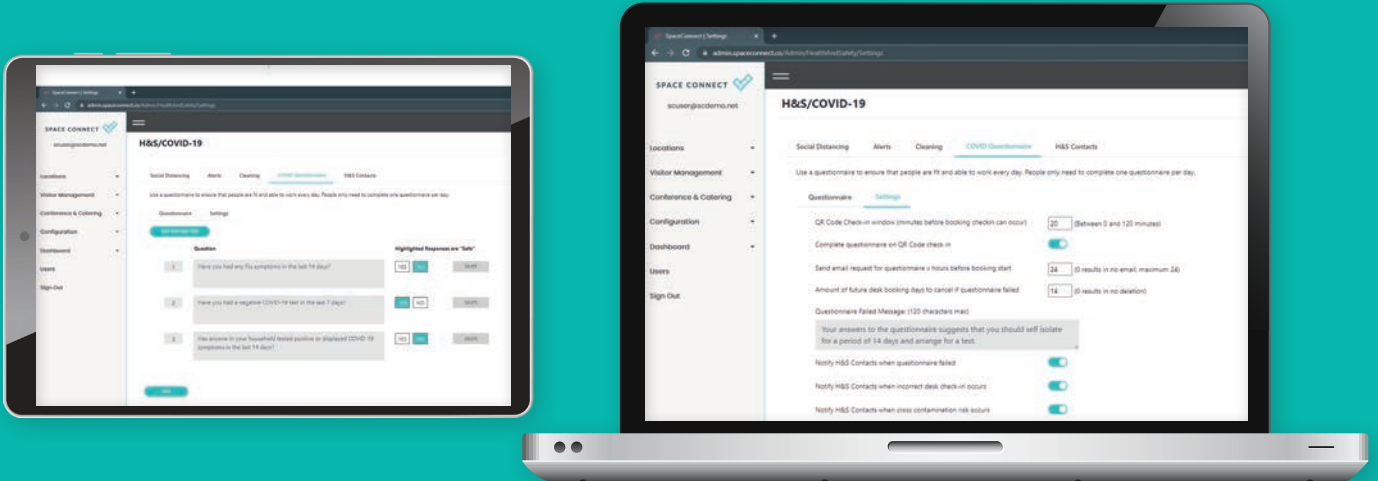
SpaceConnect | Settings

admin.spaceconnect.co/Admin/HealthAndSafety/Settings

SPACE CONNECT

scuser@scdemo.net

Locations

Visitor Management

Conference & Catering

Configuration

Dashboard

Users

Sign Out

H&S/COVID-19

Social Distancing Alerts Cleaning COVID Questionnaire H&S Contacts

Use a questionnaire to ensure that people are fit and able to work every day. People only need to complete one questionnaire per day.

Questionnaire Settings

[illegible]

Question

Highlighted Responses are "Safe"

1 Have you had any flu symptoms in the last 14 days? YES NO DELETE

2 Have you had a negative COVID-19 test in the last 7 days? YES NO DELETE

3 Has anyone in your household tested positive or displayed COVID-19 symptoms in the last 14 days? YES NO DELETE

ADD

SpaceConnect | Settings

admin.spaceconnect.co/Admin/HealthAndSafety/Settings

SPACE CONNECT

scuser@scdemo.net

Locations

Visitor Management

Conference & Catering

Configuration

Dashboard

Users

Sign Out

H&S/COVID-19

Social Distancing Alerts Cleaning COVID Questionnaire H&S Contacts

Use a questionnaire to ensure that people are fit and able to work every day. People only need to complete one questionnaire per day.

Questionnaire Settings

QR Code Check-in window (minutes before booking checkin can occur) 20 (Between 0 and 120 minutes)

Complete questionnaire on QR Code check in

Send email request for questionnaire x hours before booking start 24 (0 results in no email, maximum 24)

Amount of future desk booking days to cancel if questionnaire failed 14 (0 results in no deletion)

Questionnaire Failed Message: (120 characters max)

Your answers to the questionnaire suggests that you should self isolate for a period of 14 days and arrange for a test.

Notify H&S Contacts when questionnaire failed

Notify H&S Contacts when incorrect desk check-in occurs

Notify H&S Contacts when cross contamination risk occurs